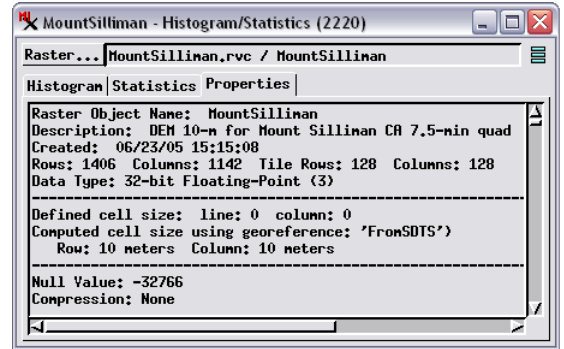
MountSilliman - Histogram/Statistics (2220)

Raster... MountSilliman.rvc / MountSilliman

Histogram Statistics Properties

Raster Object Name: MountSilliman
Description: DEM 10-m for Mount Silliman CA 7.5-min quad
Created: 06/23/05 15:15:08
Rows: 1406 Columns: 1142 Tile Rows: 128 Columns: 128
Data Type: 32-bit Floating-Point (3)

Defined cell size: line: 0 column: 0
Computed cell size using georeference: 'FromSDTS')
Row: 10 meters Column: 10 meters

Null Value: -32766
Compression: None